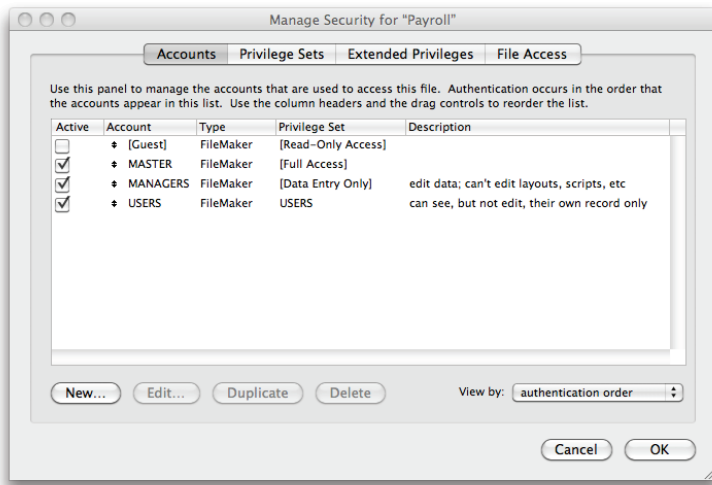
Manage Security for "Payroll"

Accounts | Privilege Sets | Extended Privileges | File Access

Use this panel to manage the accounts that are used to access this file. Authentication occurs in the order that the accounts appear in this list. Use the column headers and the drag controls to reorder the list.

| Active | Account | Type | Privilege Set | Description |
|---|---|---|---|---|
| ☐ | [Guest] | FileMaker | [Read-Only Access] | |
| ☑ | MASTER | FileMaker | [Full Access] | |
| ☑ | MANAGERS | FileMaker | [Data Entry Only] | edit data; can't edit layouts, scripts, etc |
| ☑ | USERS | FileMaker | USERS | can see, but not edit, their own record only |

New... | Edit... | Duplicate | Delete

View by: authentication order

Cancel | OK